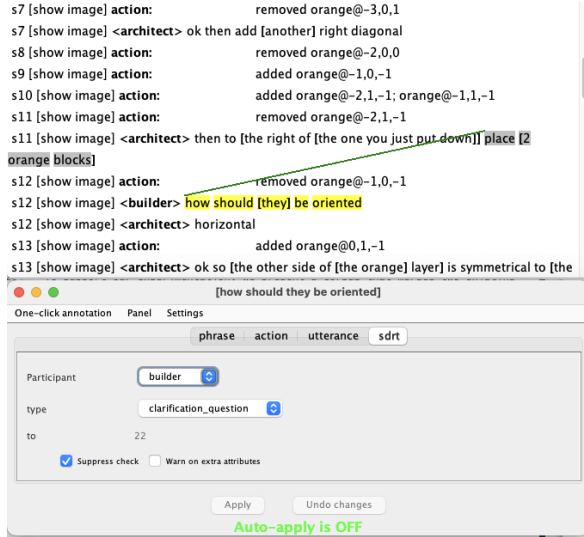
s7 [show image] **action:** removed orange@-3,0,1
s7 [show image] **<architect>** ok then add [another] right diagonal
s8 [show image] **action:** removed orange@-2,0,0
s9 [show image] **action:** added orange@-1,0,-1
s10 [show image] **action:** added orange@-2,1,-1; orange@-1,1,-1
s11 [show image] **action:** removed orange@-2,1,-1
s11 [show image] **<architect>** then to [the right of [the one you just put down]] place [2 orange blocks]
s12 [show image] **action:** removed orange@-1,0,-1
s12 [show image] **<builder>** how should [they] be oriented
s12 [show image] **<architect>** horizontal
s13 [show image] **action:** added orange@0,1,-1
s13 [show image] **<architect>** ok so [the other side of [the orange] layer] is symmetrical to [the

[how should they be oriented]

One-click annotation Panel Settings

phrase action utterance sdrt

Participant builder

type clarification_question

to 22

Suppress check Warn on extra attributes

Apply Undo changes

Auto-apply is OFF